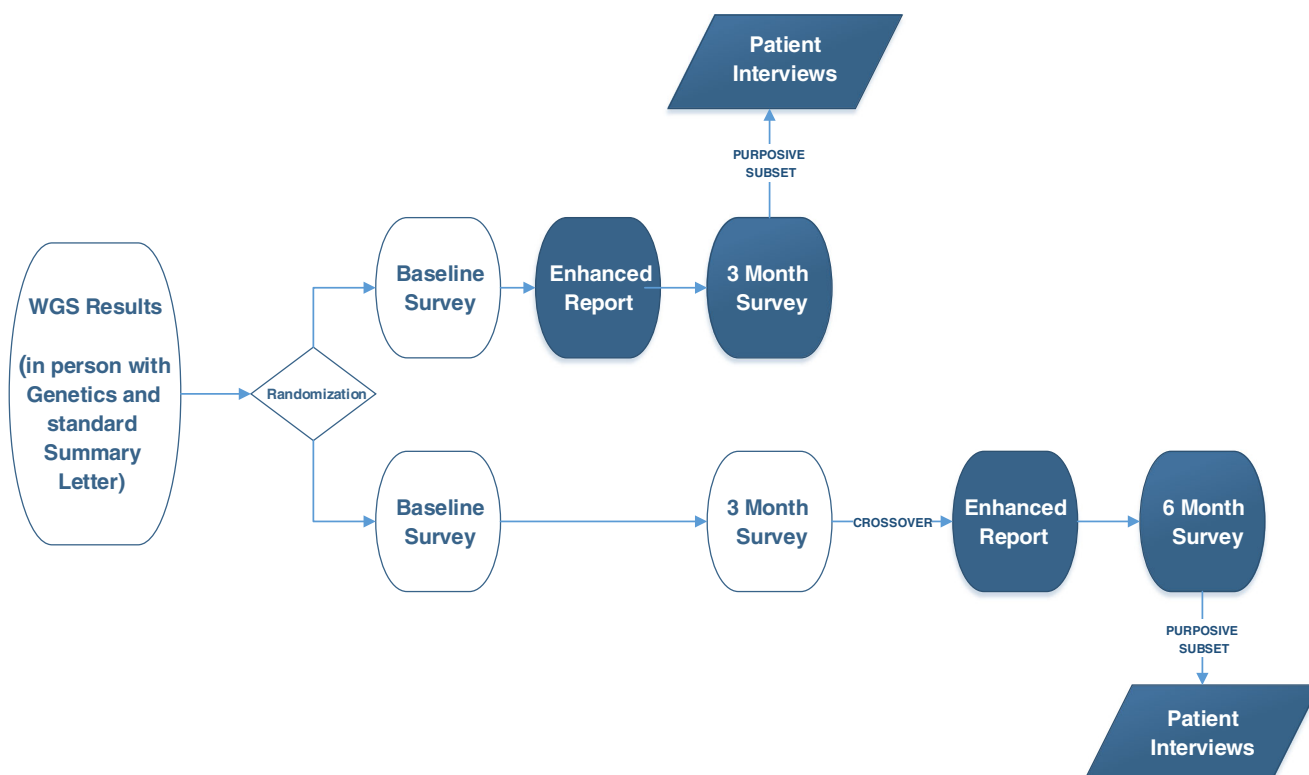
Patient Interviews

PURPOSIVE SUBSET

WGS Results

(in person with Genetics and standard Summary Letter)

Randomization

Baseline Survey

Enhanced Report

3 Month Survey

Baseline Survey

3 Month Survey

CROSSOVER

Enhanced Report

6 Month Survey

PURPOSIVE SUBSET

Patient Interviews